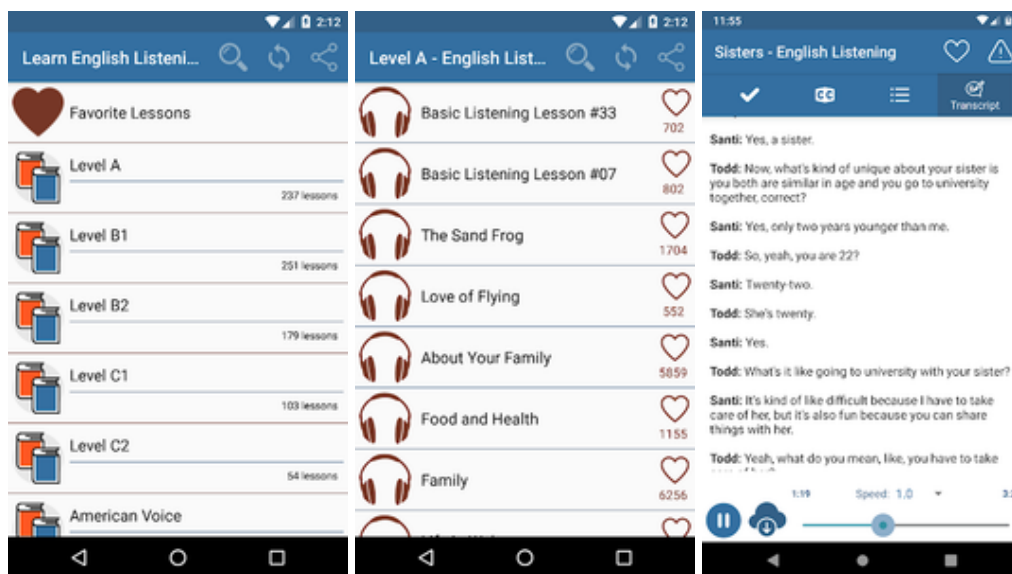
2:12

Learn English Listeni...

Favorite Lessons

Level A

237 lessons

Level B1

251 lessons

Level B2

179 lessons

Level C1

103 lessons

Level C2

54 lessons

American Voice

2:12

Level A - English List...

Basic Listening Lesson #33

702

Basic Listening Lesson #07

802

The Sand Frog

1704

Love of Flying

552

About Your Family

5859

Food and Health

1155

Family

6256

11:55

Sisters - English Listening

Transcript

**Santi:** Yes, a sister.

**Todd:** Now, what's kind of unique about your sister is you both are similar in age and you go to university together, correct?

**Santi:** Yes, only two years younger than me.

**Todd:** So, yeah, you are 22?

**Santi:** Twenty-two.

**Todd:** She's twenty.

**Santi:** Yes.

**Todd:** What's it like going to university with your sister?

**Santi:** It's kind of like difficult because I have to take care of her, but it's also fun because you can share things with her.

**Todd:** Yeah, what do you mean, like, you have to take care of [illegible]

1:19

Speed: 1.0

3:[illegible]